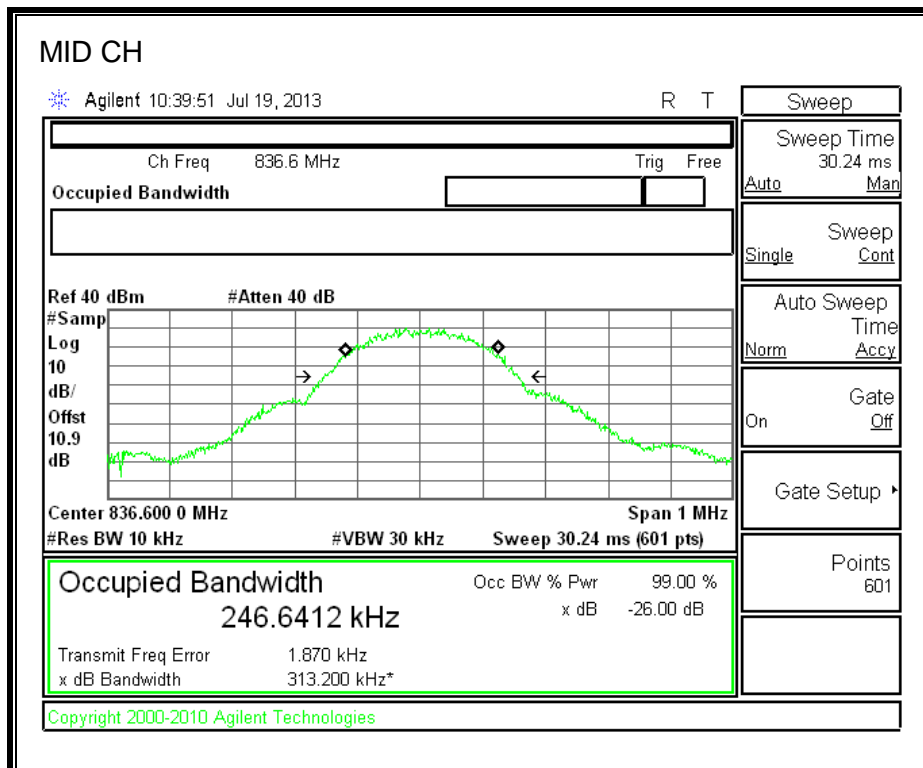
MID CH

Agilent 10:39:51 Jul 19, 2013 R T

Ch Freq 836.6 MHz Trig Free

Occupied Bandwidth

Ref 40 dBm #Atten 40 dB
#Samp
Log
10
dB/
Offst
10.9
dB

Center 836.600 0 MHz Span 1 MHz
#Res BW 10 kHz #VBW 30 kHz Sweep 30.24 ms (601 pts)

Occupied Bandwidth
246.6412 kHz

Occ BW % Pwr 99.00 %
x dB -26.00 dB

Transmit Freq Error 1.870 kHz
x dB Bandwidth 313.200 kHz*

Copyright 2000-2010 Agilent Technologies

Sweep

Sweep Time
30.24 ms
Auto Man

Sweep
Single Cont

Auto Sweep
Time
Norm Accy

Gate
On Off

Gate Setup

Points
601